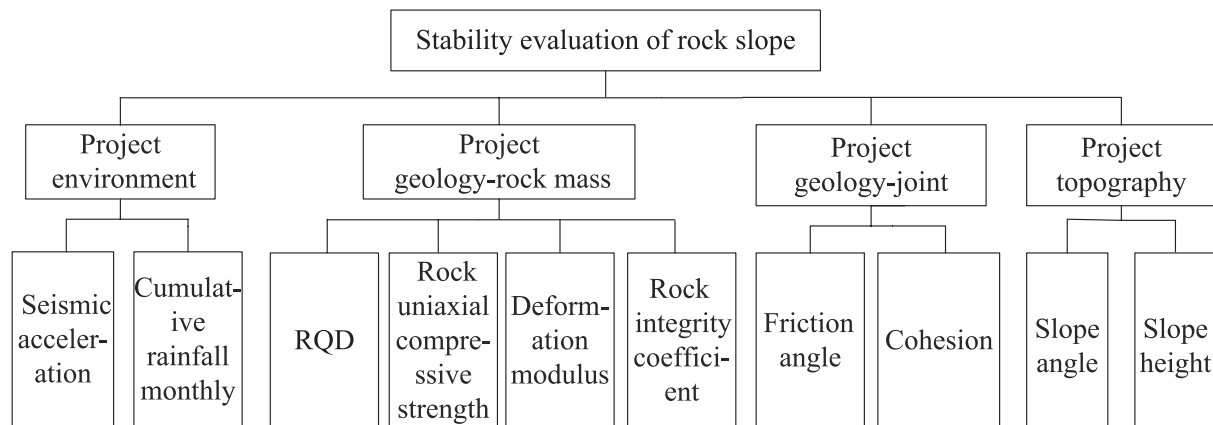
Stability evaluation of rock slope

Project environment

Project geology-rock mass

Project geology-joint

Project topography

Seismic acceleration

Cumulative rainfall monthly

RQD

Rock uniaxial compressive strength

Deformation modulus

Rock integrity coefficient

Friction angle

Cohesion

Slope angle

Slope height